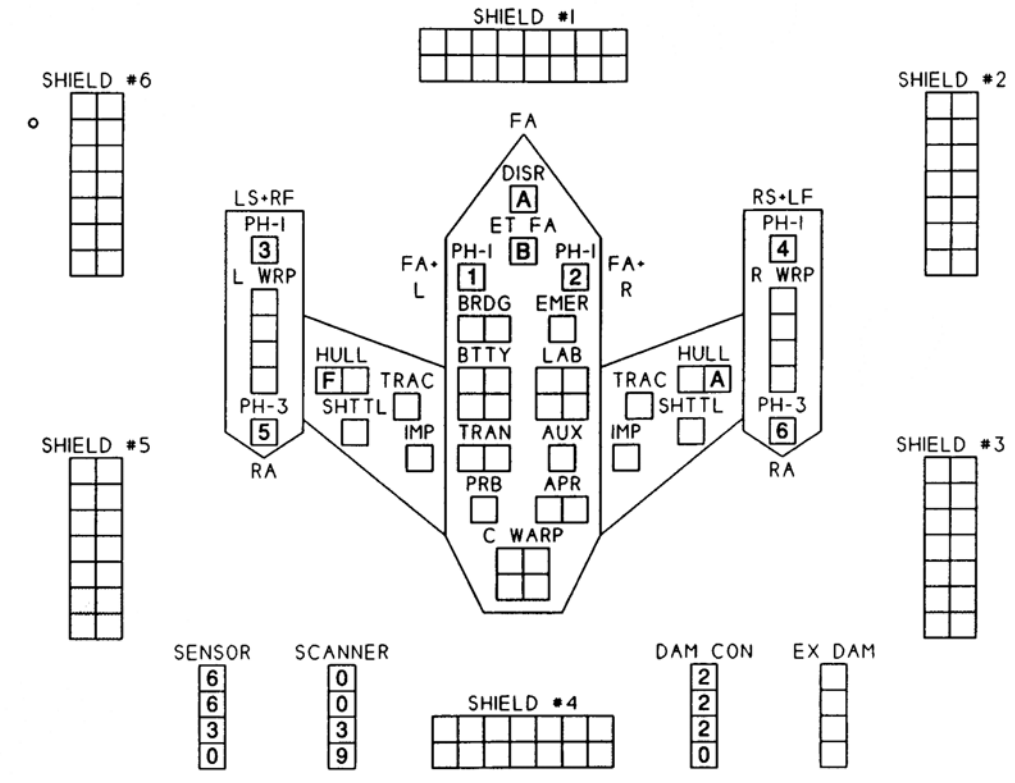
SHIELD #1

SHIELD #6

SHIELD #2

FA

DISR
A
ET FA
B

LS+RF
PH-1
3
L WRP

PH-1
1

PH-1
2

FA+
L

FA+
R

RS+LF
PH-1
4
R WRP

BRDG

EMER

HULL
F

TRAC

SHTTL

BTTY

LAB

TRAC

HULL
A

SHTTL

PH-3
5

PH-3
6

IMP

TRAN

AUX

IMP

SHIELD #5

RA

RA

SHIELD #3

PRB

APR

C WARP

SENSOR
6
6
3
0

SCANNER
0
0
3
9

SHIELD #4

DAM CON
2
2
2
0

EX DAM